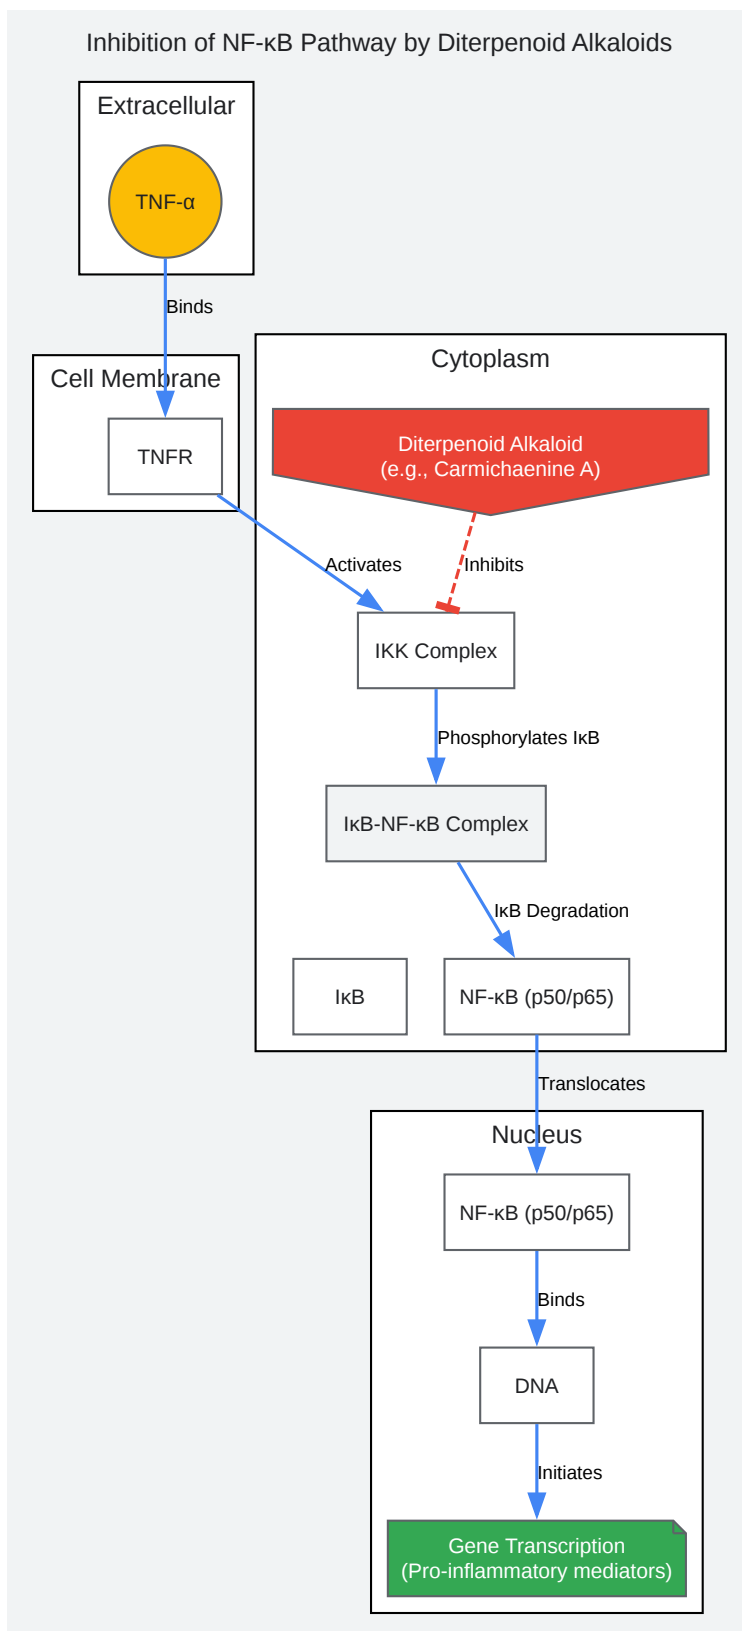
Inhibition of NF-κB Pathway by Diterpenoid Alkaloids

Extracellular

TNF-α

Binds

Cell Membrane

TNFR

Cytoplasm

Diterpenoid Alkaloid
(e.g., Carmichaenine A)

Activates

Inhibits

IKK Complex

Phosphorylates IκB

IκB-NF-κB Complex

IκB Degradation

IκB

NF-κB (p50/p65)

Translocates

Nucleus

NF-κB (p50/p65)

Binds

DNA

Initiates

Gene Transcription
(Pro-inflammatory mediators)